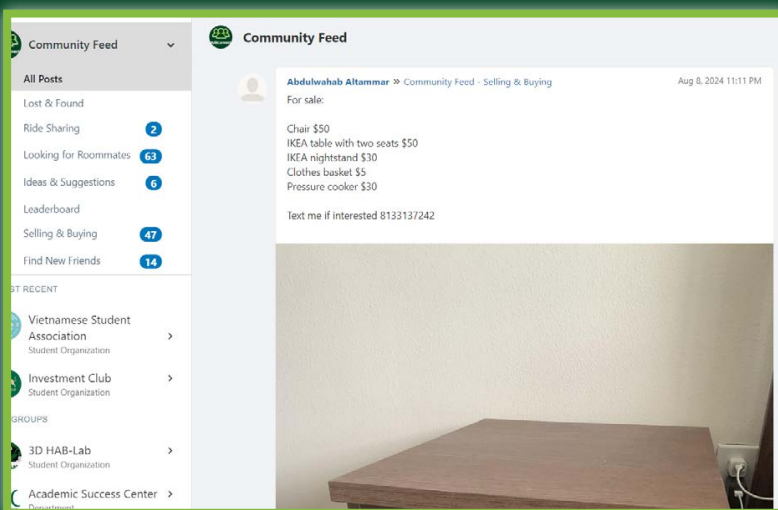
Community Feed

All Posts
Lost & Found
Ride Sharing 2
Looking for Roommates 63
Ideas & Suggestions 6
Leaderboard
Selling & Buying 47
Find New Friends 14

T RECENT

Vietnamese Student Association
Student Organization

Investment Club
Student Organization

GROUPS

3D HAB-Lab
Student Organization

Academic Success Center
Department

Community Feed

Abdulwahab Altammar » Community Feed - Selling & Buying
Aug 8, 2024 11:11 PM

For sale:

Chair $50
IKEA table with two seats $50
IKEA nightstand $30
Clothes basket $5
Pressure cooker $30

Text me if interested 8133137242